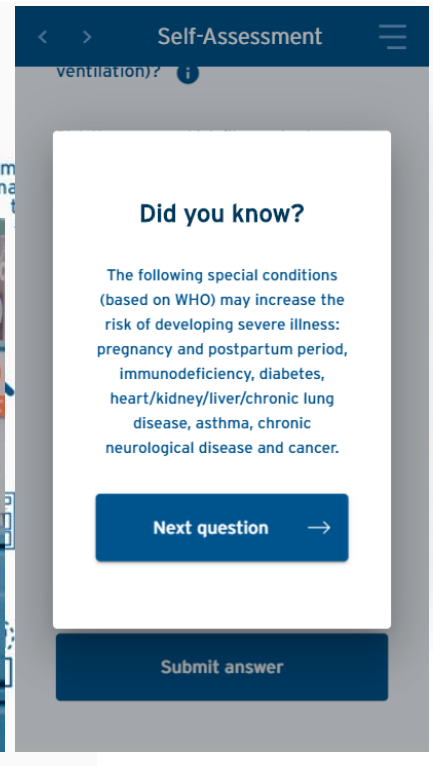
Self-Assessment

ventilation)?

Did you know?

The following special conditions (based on WHO) may increase the risk of developing severe illness: pregnancy and postpartum period, immunodeficiency, diabetes, heart/kidney/liver/chronic lung disease, asthma, chronic neurological disease and cancer.

Next question →

Submit answer